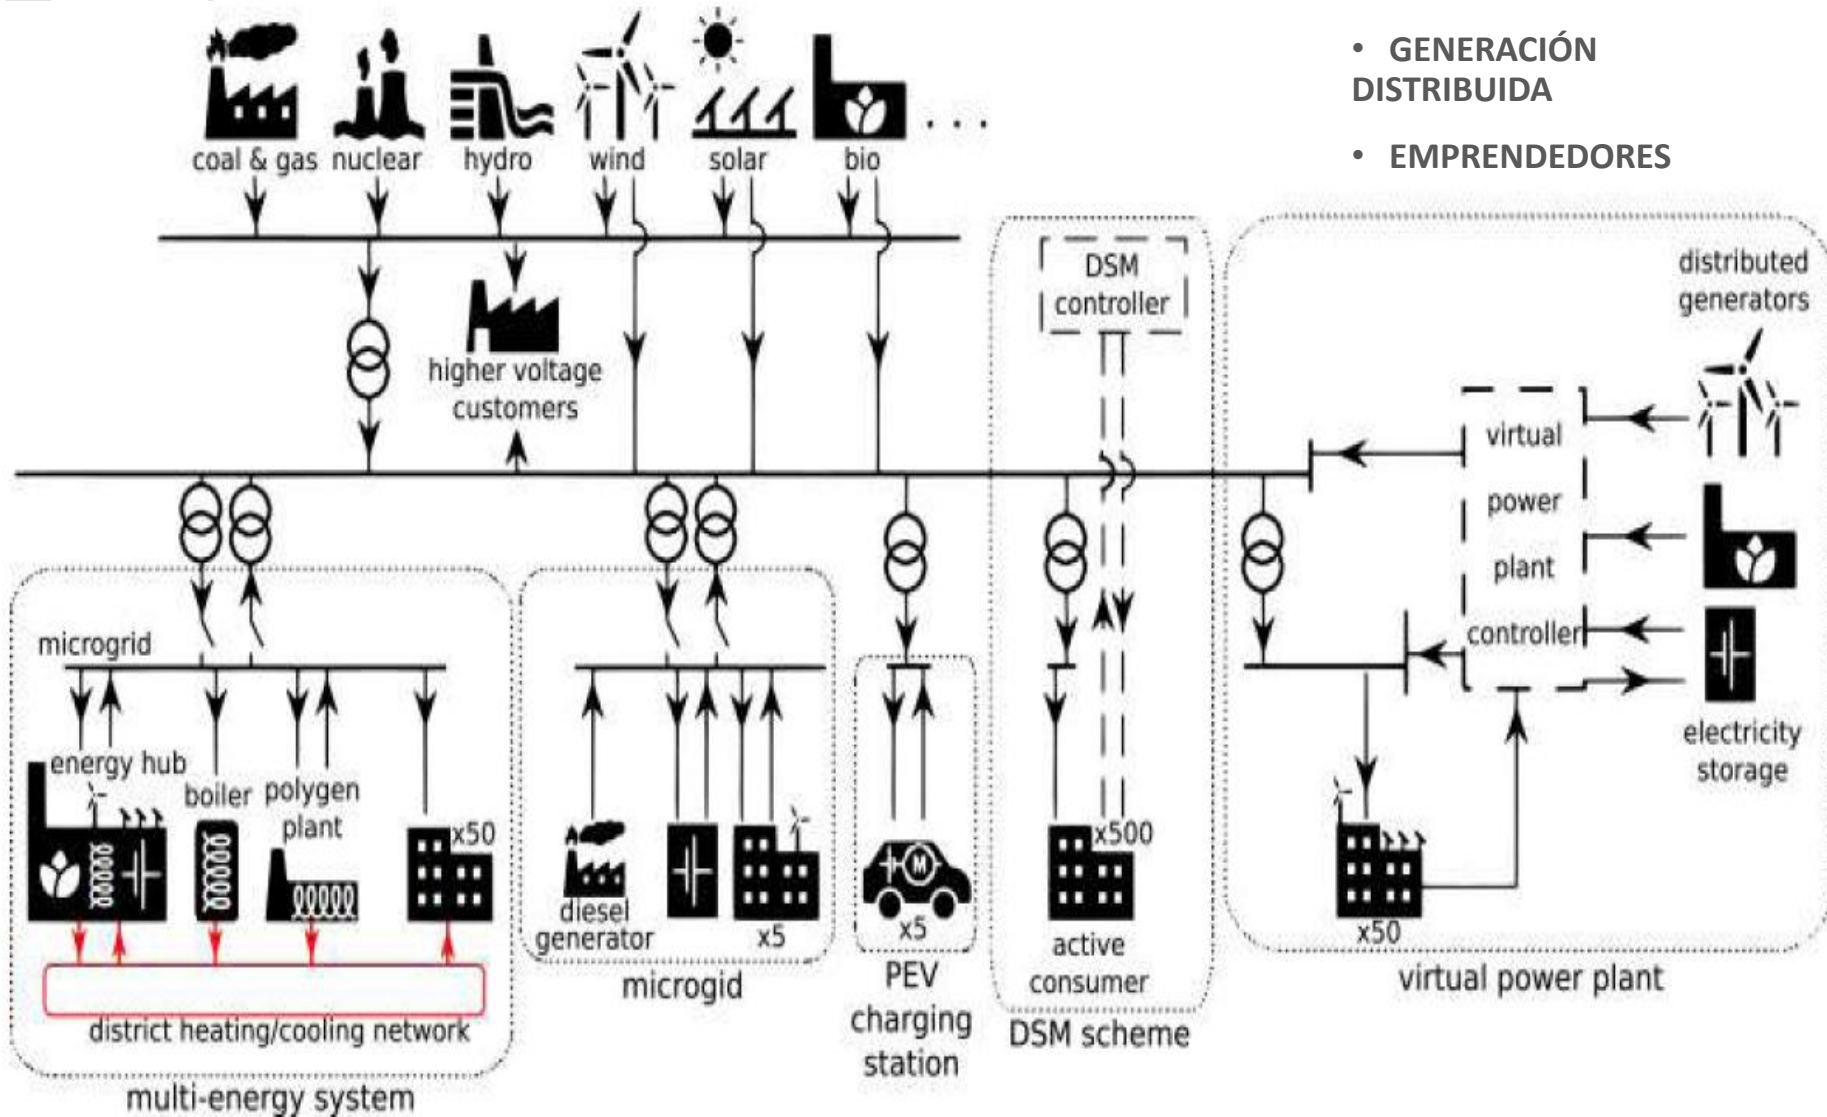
• GENERACIÓN DISTRIBUIDA

• EMPRENDEDORES

coal & gas nuclear hydro wind solar bio ...

higher voltage customers

DSM controller

distributed generators

virtual power plant controller

electricity storage

microgrid

energy hub

boiler

polygen plant

x50

diesel generator

x5

microgid

x5

PEV charging station

x500

active consumer

DSM scheme

x50

virtual power plant

district heating/cooling network

multi-energy system